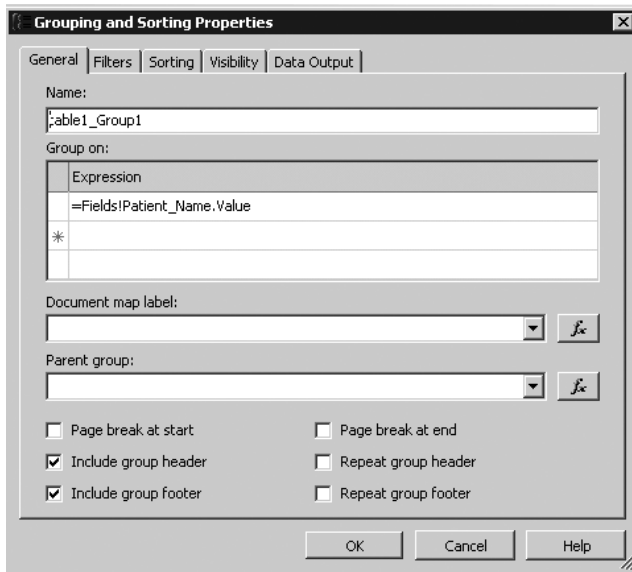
Grouping and Sorting Properties

General | Filters | Sorting | Visibility | Data Output

Name:

able1_Group1

Group on:

| | Expression |
|---|---|
| | =Fields!Patient_Name.Value |
| * | |
| | |

Document map label:

$f_x$

Parent group:

$f_x$

Page break at start

Page break at end

Include group header

Repeat group header

Include group footer

Repeat group footer

OK

Cancel

Help